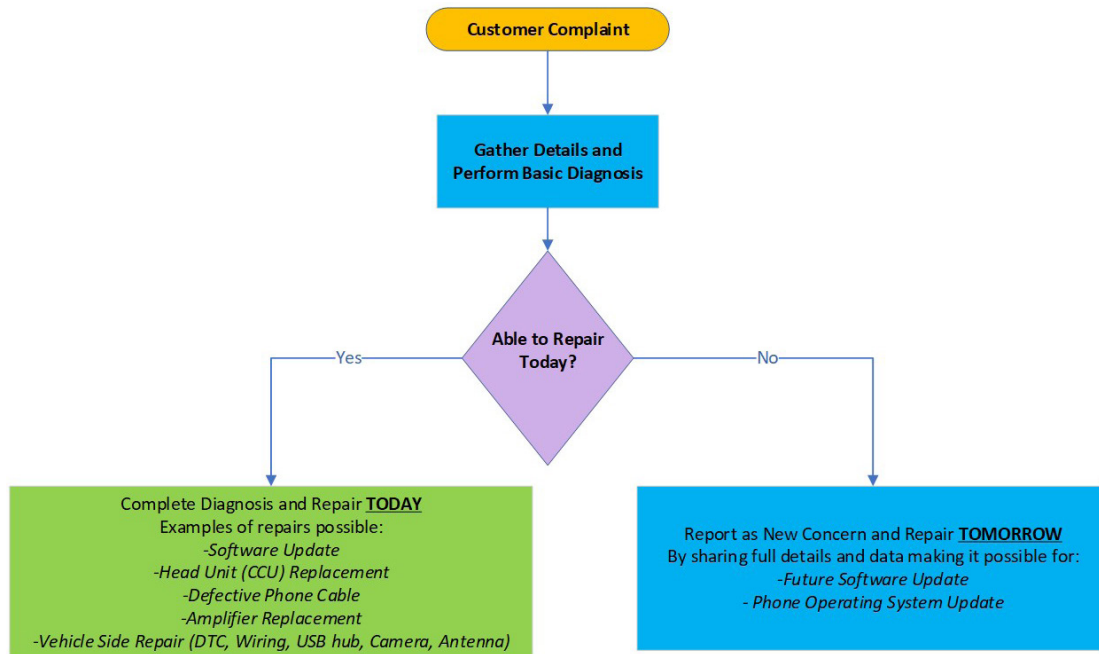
Customer Complaint

Gather Details and Perform Basic Diagnosis

Able to Repair Today?

Yes

No

Complete Diagnosis and Repair **TODAY**
Examples of repairs possible:
*-Software Update*
*-Head Unit (CCU) Replacement*
*-Defective Phone Cable*
*-Amplifier Replacement*
*-Vehicle Side Repair (DTC, Wiring, USB hub, Camera, Antenna)*

Report as New Concern and Repair **TOMORROW**
By sharing full details and data making it possible for:
*-Future Software Update*
*- Phone Operating System Update*